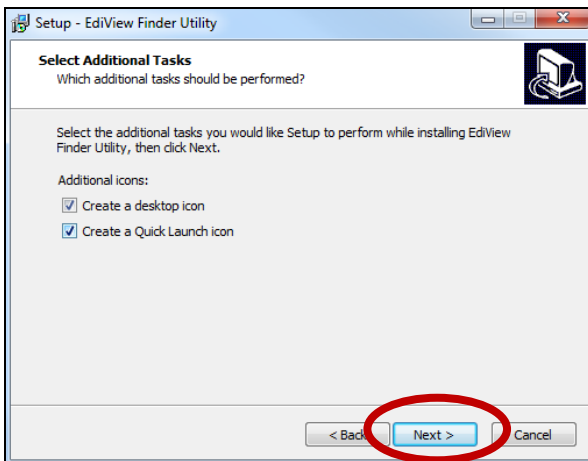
Setup - EdiView Finder Utility

Select Additional Tasks
Which additional tasks should be performed?

Select the additional tasks you would like Setup to perform while installing EdiView Finder Utility, then click Next.

Additional icons:

Create a desktop icon

Create a Quick Launch icon

< Back

Next >

Cancel